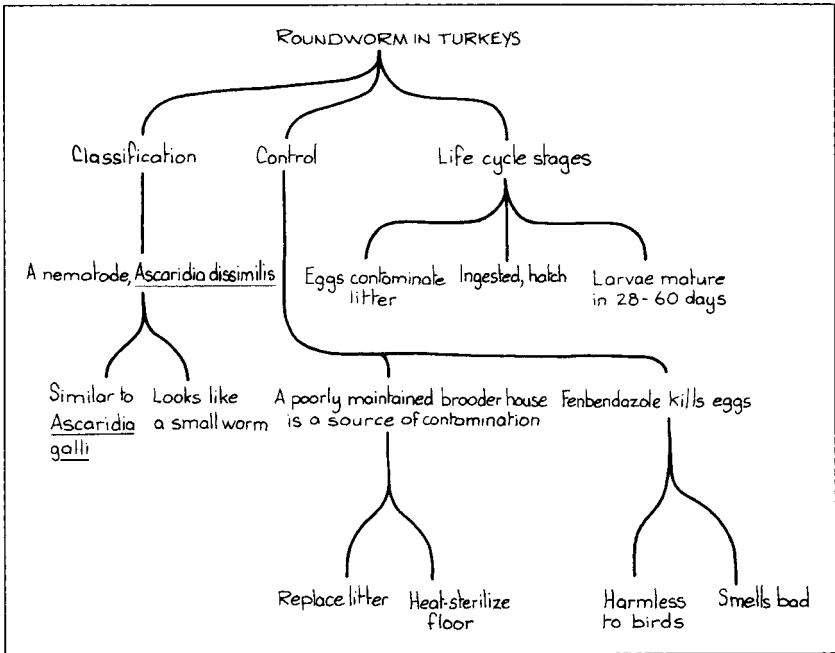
ROUNDWORM IN TURKEYS

Classification

Control

Life cycle stages

A nematode, Ascaridia dissimilis

Eggs contaminate litter

Ingested, hatch

Larvae mature in 28-60 days

Similar to Ascaridia galli

Looks like a small worm

A poorly maintained brooder house is a source of contamination

Fenbendazole kills eggs

Replace litter

Heat-sterilize floor

Harmless to birds

Smells bad